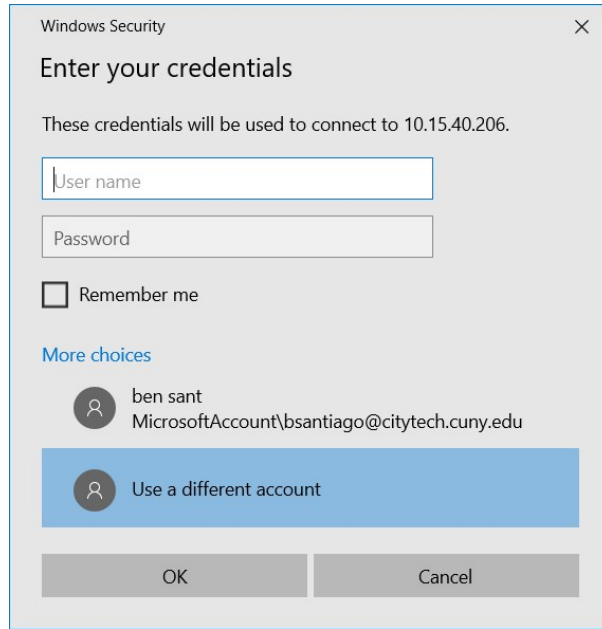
Windows Security

×

Enter your credentials

These credentials will be used to connect to 10.15.40.206.

User name

Password

Remember me

More choices

ben sant
MicrosoftAccount\bsantiago@citytech.cuny.edu

Use a different account

OK

Cancel